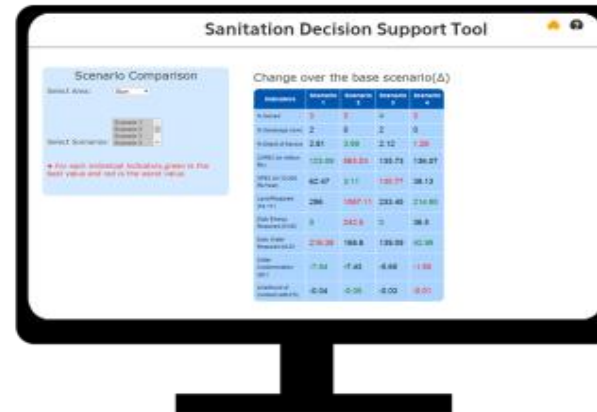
Sanitation Decision Support Tool

Scenario Comparison

Select Area: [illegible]

Select Scenarios: Scenario 1 Scenario 2 Scenario 3 Scenario 4

→ For each individual indicator, green is the best value and red is the worst value.

Change over the base scenario(Δ)

| Indicators | Scenario 1 | Scenario 2 | Scenario 3 | Scenario 4 |
|---|---|---|---|---|
| % Served | 3 | 3 | 4 | 3 |
| % Sewerage (cum) | 2 | 0 | 2 | 0 |
| % Direct of Service | 2.61 | 3.69 | 2.12 | 1.20 |
| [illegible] | 123.09 | 593.03 | 135.73 | 136.07 |
| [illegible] | 62.67 | 3.11 | 130.77 | 38.13 |
| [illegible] | 286 | 1597.11 | 233.45 | 214.60 |
| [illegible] | 0 | 242.6 | 0 | 36.5 |
| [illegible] | 216.36 | 166.6 | 139.59 | 42.39 |
| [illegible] | -7.04 | -7.42 | -6.66 | -1.59 |
| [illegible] | -0.04 | -0.06 | -0.03 | -0.01 |